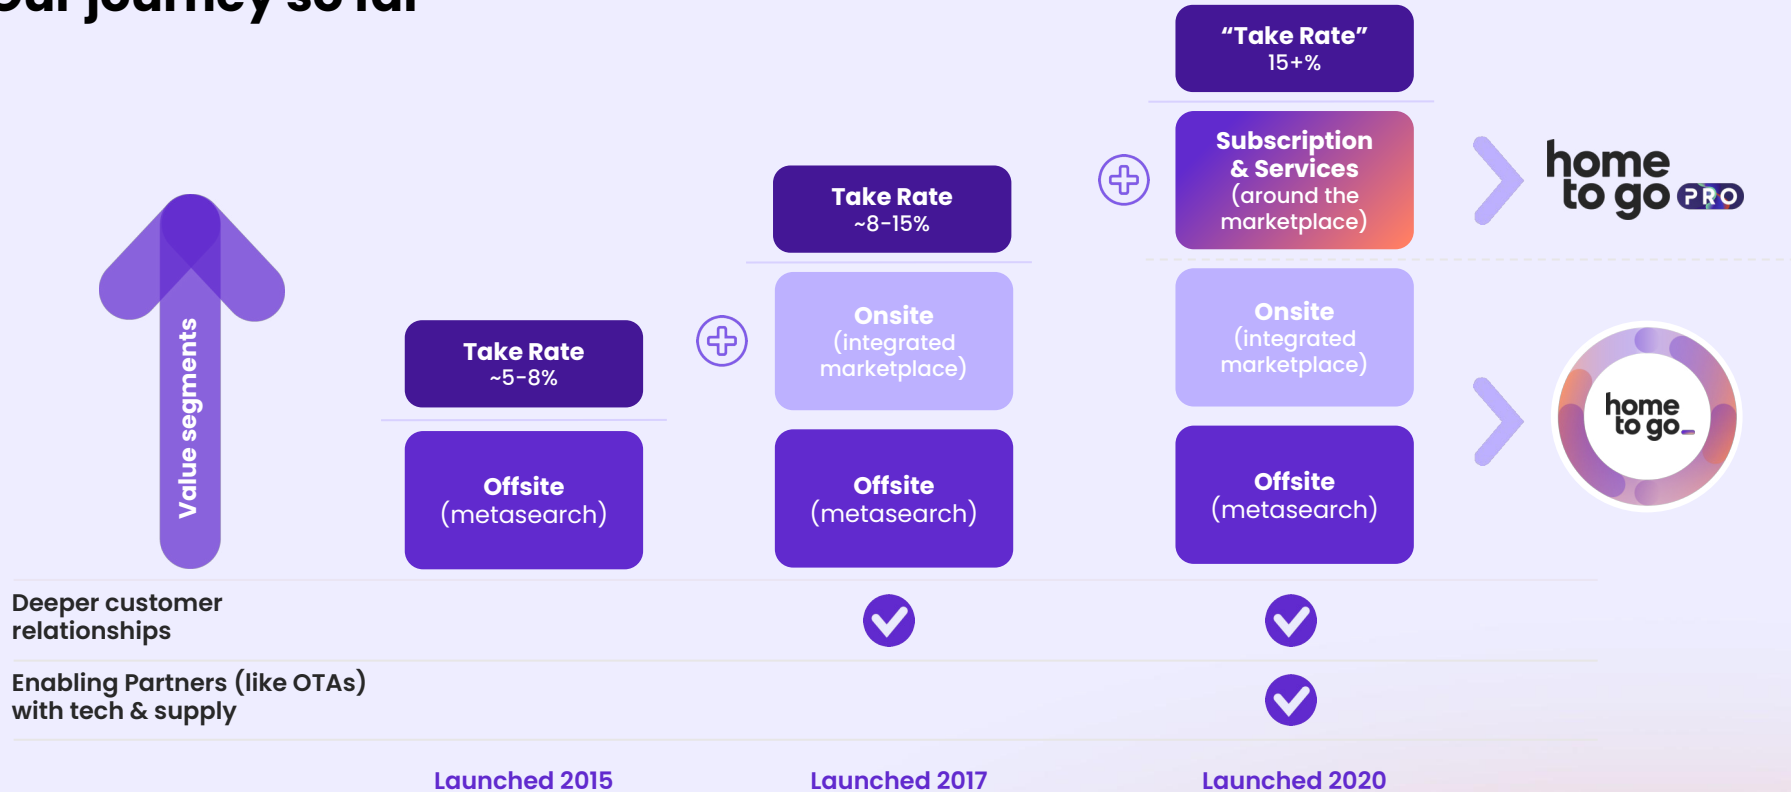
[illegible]

Value segments

Take Rate
~5-8%

Offsite
(metasearch)

Take Rate
~8-15%

Onsite
(integrated marketplace)

Offsite
(metasearch)

"Take Rate"
15+%

Subscription & Services
(around the marketplace)

Onsite
(integrated marketplace)

Offsite
(metasearch)

home to go PRO

home to go_

Deeper customer relationships

Enabling Partners (like OTAs) with tech & supply

Launched 2015

Launched 2017

Launched 2020